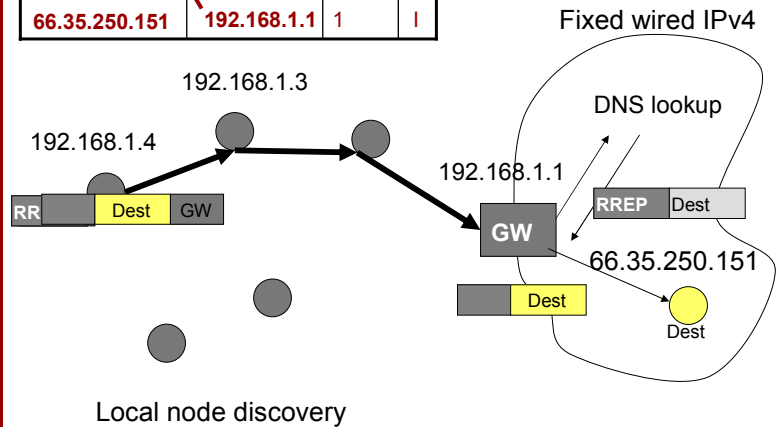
| 66.35.250.151 | 192.168.1.1 | 1 | I |
|---|---|---|---|

Fixed wired IPv4

192.168.1.3

DNS lookup

192.168.1.4

192.168.1.1

RR

Dest

GW

RREP

Dest

GW

66.35.250.151

Dest

Dest

Local node discovery